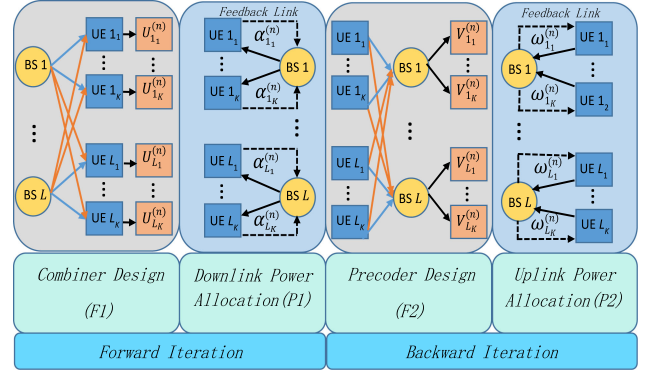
BS 1

UE $1_1$

$U_{1_1}^{(n)}$

⋮

UE $1_K$

$U_{1_K}^{(n)}$

⋮

BS $L$

UE $L_1$

$U_{L_1}^{(n)}$

⋮

UE $L_K$

$U_{L_K}^{(n)}$

Feedback Link

UE $1_1$

$\alpha_{1_1}^{(n)}$

BS 1

⋮

UE $1_K$

$\alpha_{1_K}^{(n)}$

⋮

UE $L_1$

$\alpha_{L_1}^{(n)}$

BS $L$

⋮

UE $L_K$

$\alpha_{L_K}^{(n)}$

UE $1_1$

⋮

UE $1_K$

BS 1

$V_{1_1}^{(n)}$

⋮

$V_{1_K}^{(n)}$

⋮

UE $L_1$

⋮

UE $L_K$

BS $L$

$V_{L_1}^{(n)}$

⋮

$V_{L_K}^{(n)}$

Feedback Link

$\omega_{1_1}^{(n)}$

UE $1_1$

BS 1

⋮

$\omega_{1_K}^{(n)}$

UE $1_2$

⋮

$\omega_{L_1}^{(n)}$

UE $L_1$

BS $L$

⋮

$\omega_{L_K}^{(n)}$

UE $L_K$

Combiner Design (F1)

Downlink Power Allocation(P1)

Precoder Design (F2)

Uplink Power Allocation(P2)

Forward Iteration

Backward Iteration